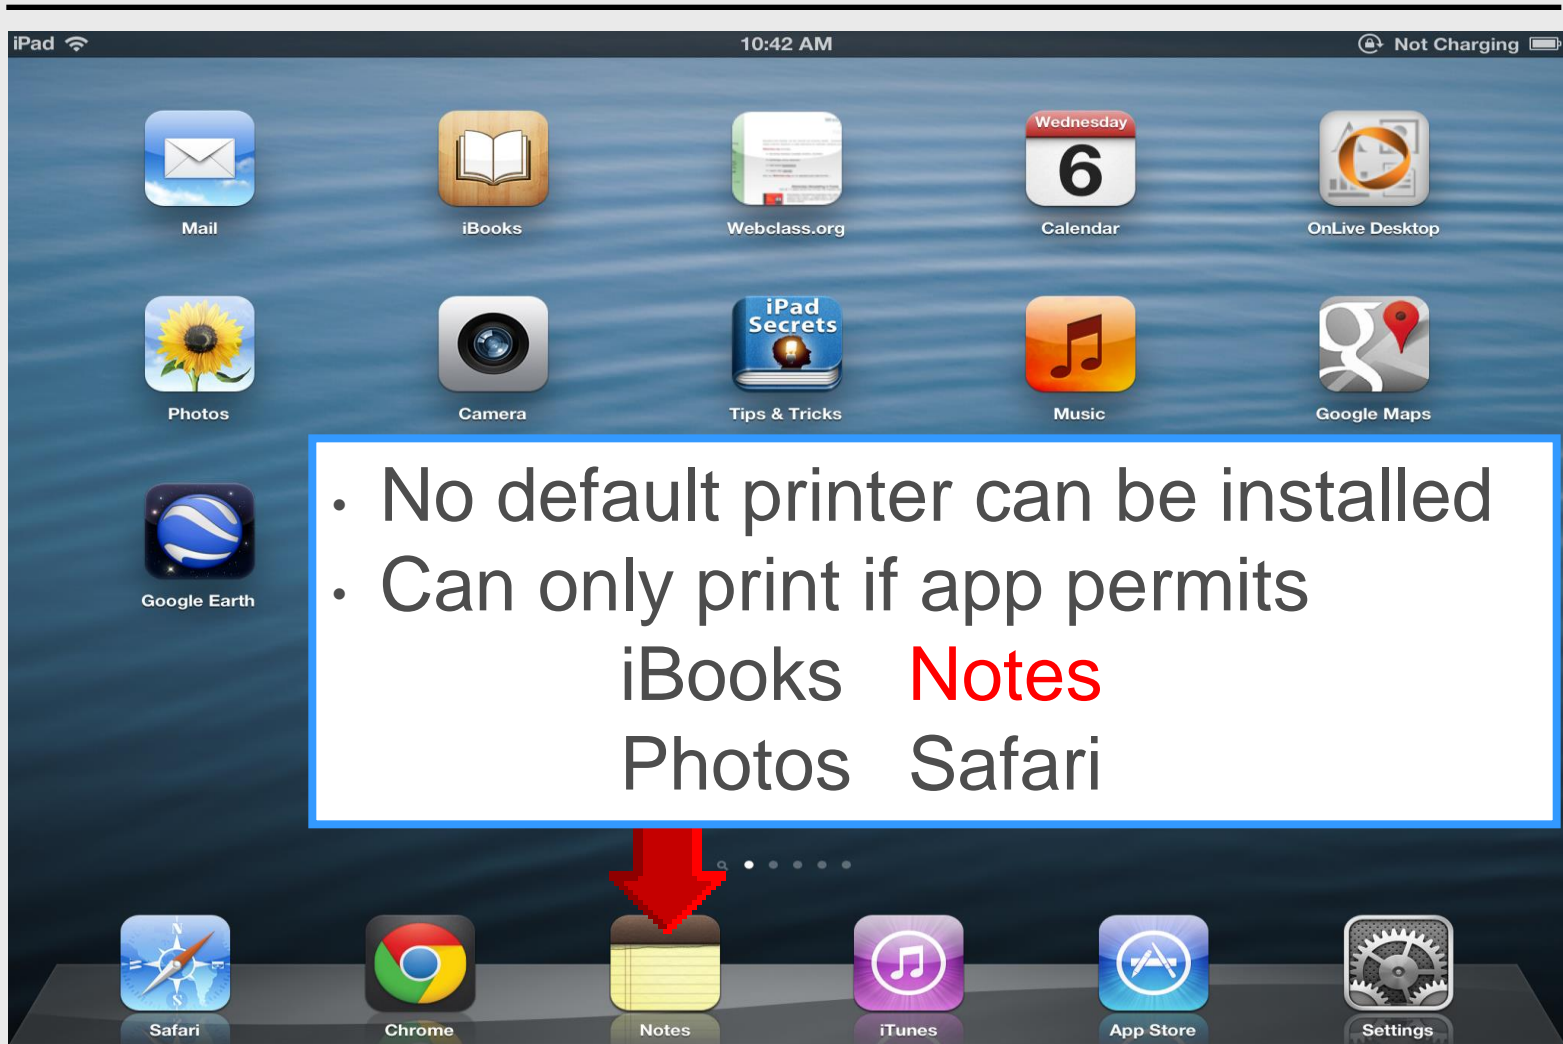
iPad 10:42 AM Not Charging

Mail iBooks Webclass.org Wednesday 6 Calendar OnLive Desktop

Photos Camera iPad Secrets Tips & Tricks Music Google Maps

Google Earth

• No default printer can be installed
• Can only print if app permits

iBooks Notes
Photos Safari

Safari Chrome Notes iTunes App Store Settings